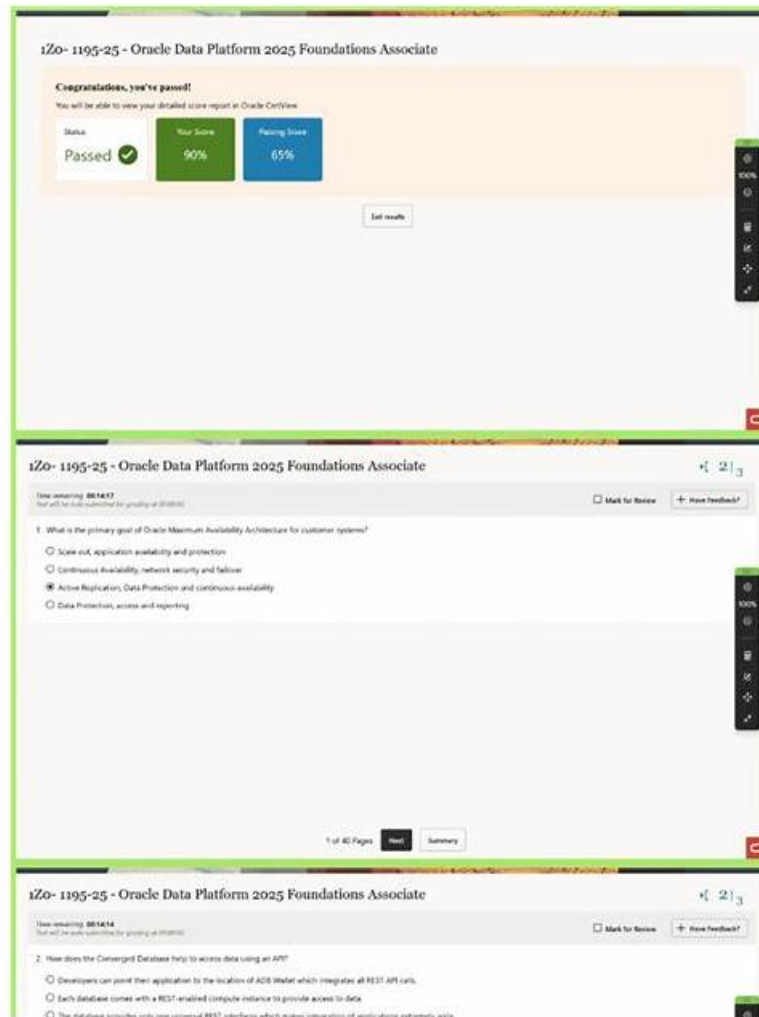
1Z0- 1195-25 - Oracle Data Platform 2025 Foundations Associate

Congratulations, you've passed!

You will be able to view your detailed score report in Oracle CertView

Status
Passed

Your Score
90%

Passing Score
65%

Exit results

100%

1Z0- 1195-25 - Oracle Data Platform 2025 Foundations Associate

Time remaining: 00:14:17
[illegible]

Mark for Review
+ Have feedback?

1. What is the primary goal of Oracle Maximum Availability Architecture for customer systems?

Scale out, application availability and protection

Continuous Availability, network security and failover

Active Replication, Data Protection and continuous availability

Data Protection, access and reporting

100%

1 of 40 Pages
Next
Summary

1Z0- 1195-25 - Oracle Data Platform 2025 Foundations Associate

Time remaining: 00:14:14
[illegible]

Mark for Review
+ Have feedback?

2. How does the Converged Database help to access data using an API?

Developers can point their application to the location of ADB Wallet which integrates all REST API calls

Each database comes with a REST-enabled compute instance to provide access to data

The database provides only one universal REST interface which makes integration of applications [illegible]